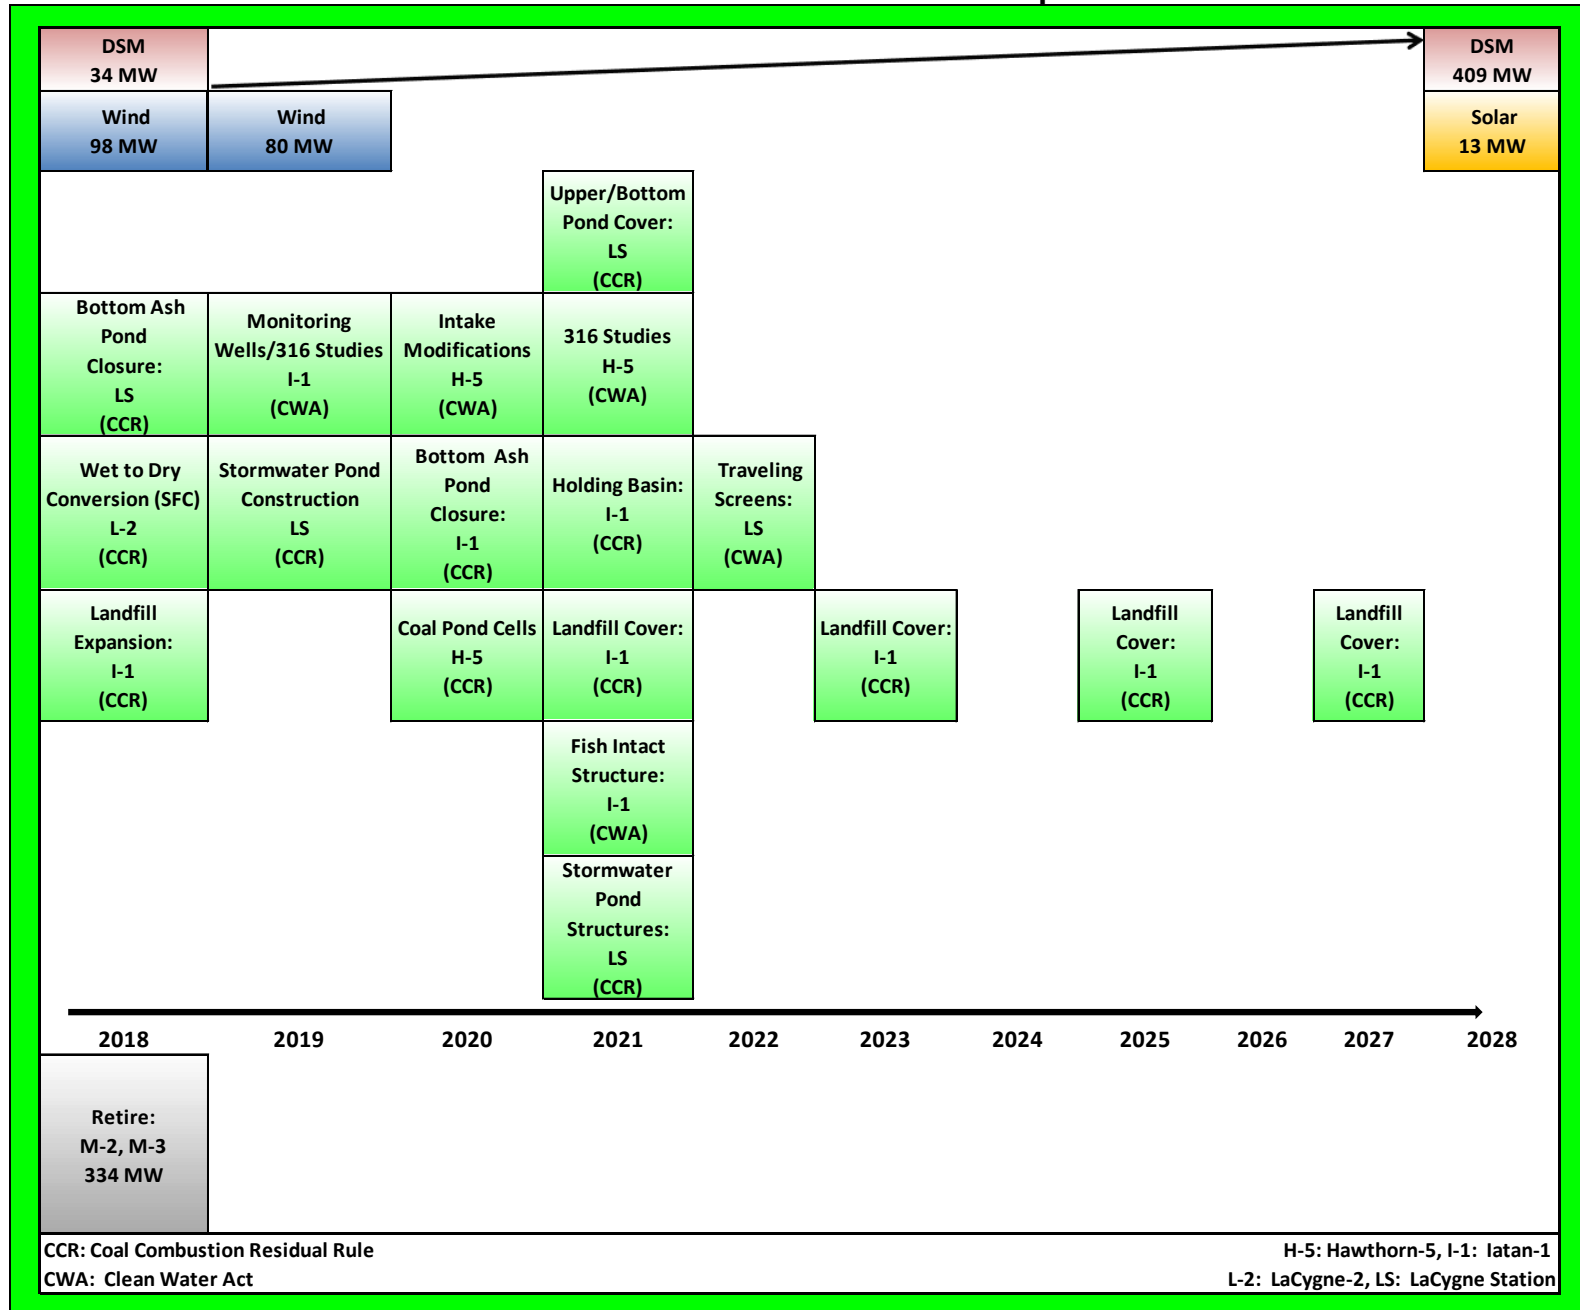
DSM
34 MW

DSM
409 MW

Wind
98 MW

Wind
80 MW

Solar
13 MW

Upper/Bottom Pond Cover: LS (CCR)

Bottom Ash Pond Closure: LS (CCR)

Monitoring Wells/316 Studies I-1 (CWA)

Intake Modifications H-5 (CWA)

316 Studies H-5 (CWA)

Wet to Dry Conversion (SFC) L-2 (CCR)

Stormwater Pond Construction LS (CCR)

Bottom Ash Pond Closure: I-1 (CCR)

Holding Basin: I-1 (CCR)

Traveling Screens: LS (CWA)

Landfill Expansion: I-1 (CCR)

Coal Pond Cells H-5 (CCR)

Landfill Cover: I-1 (CCR)

Landfill Cover: I-1 (CCR)

Landfill Cover: I-1 (CCR)

Landfill Cover: I-1 (CCR)

Fish Intact Structure: I-1 (CWA)

Stormwater Pond Structures: LS (CCR)

2018 2019 2020 2021 2022 2023 2024 2025 2026 2027 2028

Retire:
M-2, M-3
334 MW

CCR: Coal Combustion Residual Rule
CWA: Clean Water Act

H-5: Hawthorn-5, I-1: Iatan-1
L-2: LaCygne-2, LS: LaCygne Station